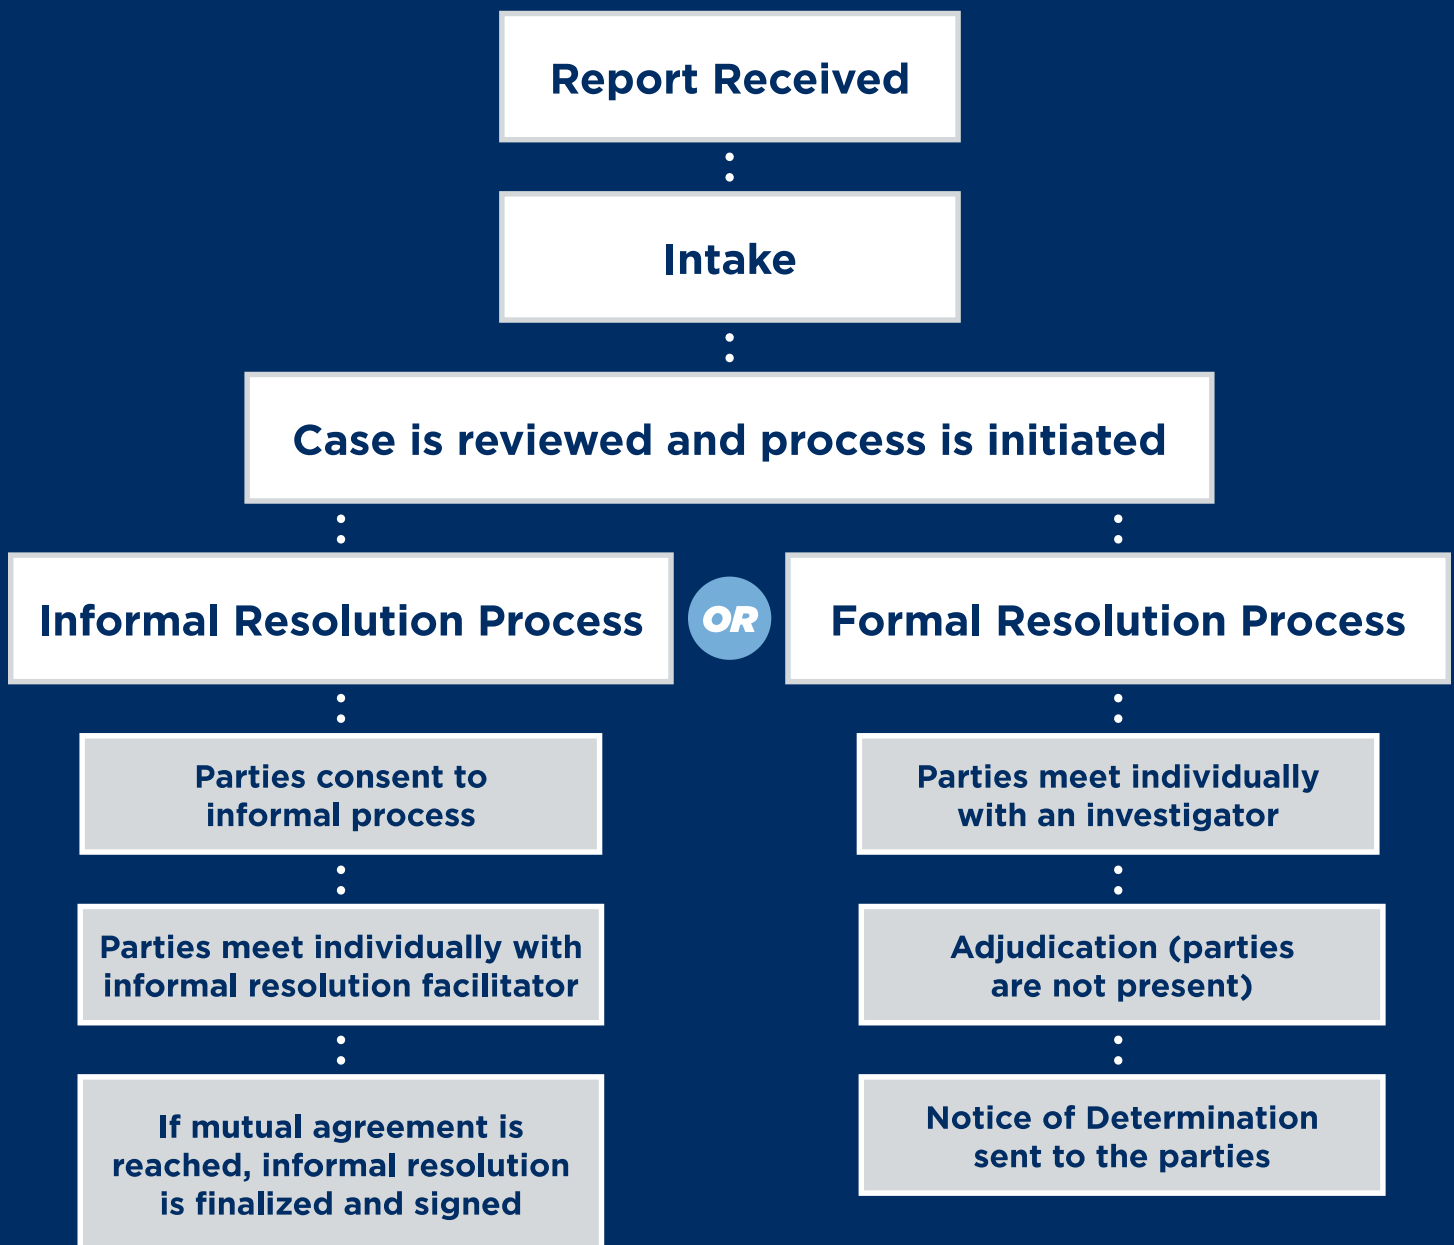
Report Received

Intake

Case is reviewed and process is initiated

Informal Resolution Process

OR

Formal Resolution Process

Parties consent to informal process

Parties meet individually with informal resolution facilitator

If mutual agreement is reached, informal resolution is finalized and signed

Parties meet individually with an investigator

Adjudication (parties are not present)

Notice of Determination sent to the parties